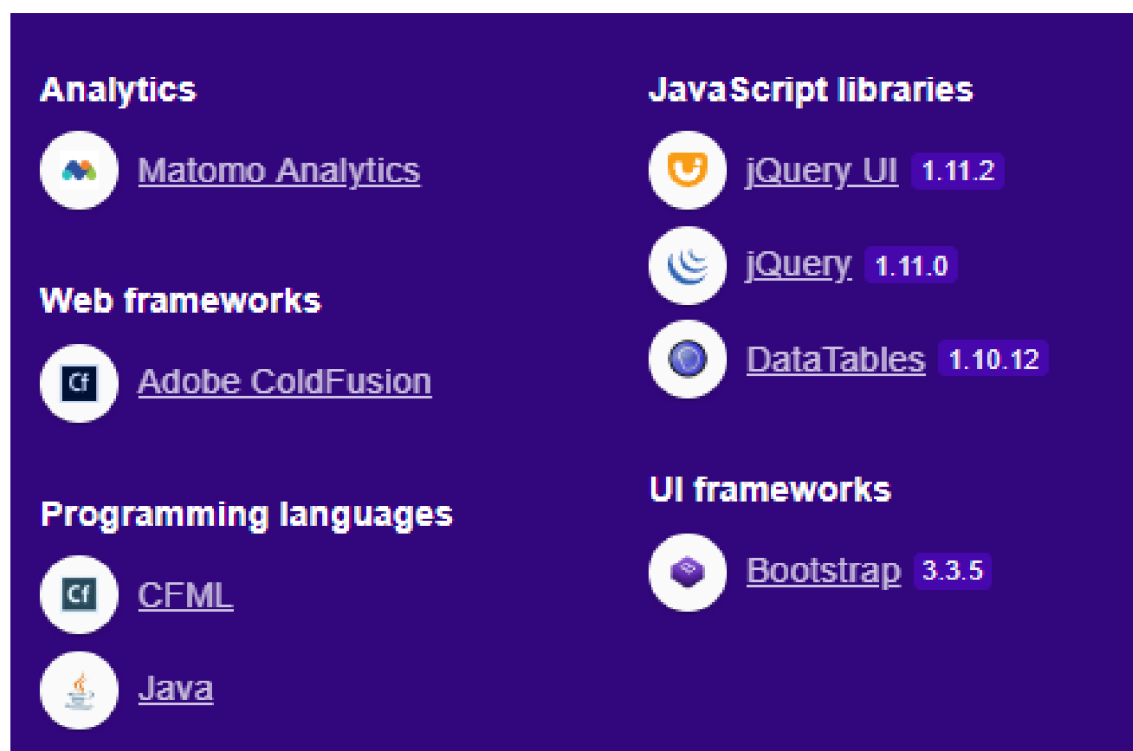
Analytics

Matomo Analytics

Web frameworks

Cf Adobe ColdFusion

Programming languages

Cf CFML

Java

JavaScript libraries

jQuery UI 1.11.2

jQuery 1.11.0

DataTables 1.10.12

UI frameworks

Bootstrap 3.3.5